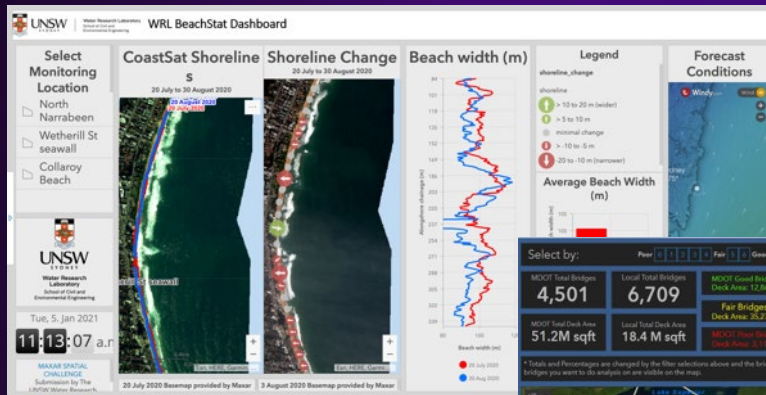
UNSW SYDNEY Water Research Laboratory School of Civil and Environmental Engineering WRL BeachStat Dashboard

Select Monitoring Location

North Narrabeen

Wetherill St seawall

Collaroy Beach

UNSW SYDNEY Water Research Laboratory School of Civil and Environmental Engineering

Tue, 5. Jan 2021

11:13:07 a.m

MAXAR SPATIAL CHALLENGE Submission by The UNSW Water Research

CoastSat Shorelines

20 July to 30 August 2020

20 August 2020

20 July 2020

seawall

Esri, HERE, Garmin

20 July 2020 Basemap provided by Maxar

Shoreline Change

20 July to 30 August 2020

Esri, HERE, Garmin

3 August 2020 Basemap provided by Maxar

Beach width (m)

Alongshore chainage (m)

Beach width (m)

20 July 2020

20 Aug 2020

Legend

shoreline_change

shoreline

> 10 to 20 m (wider)

> 5 to 10 m

minimal change

> -10 to -5 m

-20 to -10 m (narrower)

Average Beach Width (m)

Forecast Conditions

Windy.com

Select by: Poor 1 2 3 4 Fair 5 6 Good

MOOT Total Bridges 4,501

Local Total Bridges 6,709

MOOT Good Bridges Deck Area: 12.6

Fair Bridges Deck Area: 35.2

MOOT Total Deck Area 51.2M sqft

Local Total Deck Area 18.4 M sqft

MOOT Poor Bri Deck Area: 3.1

* Totals and Percentages are changed by the filter selections above and the bri bridges you want to do analysis on are visible on the map.